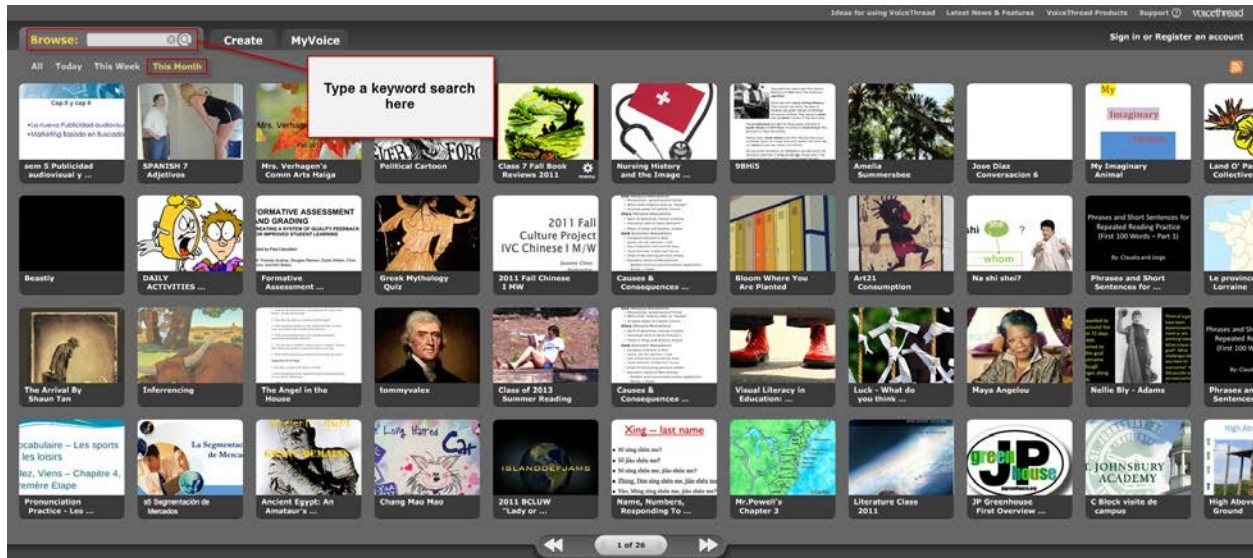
Ideas for using VoiceThread Latest News & Features VoiceThread Products Support voicethread

Browse: Create MyVoice

Sign in or Register an account

All Today This Week This Month

Type a keyword search here

Cap.6 y cap 8
•La nuevo Publicidad audiovisual
•Marketing basado en Buscadores
sem 5 Publicidad audiovisual y ...

SPANISH 7 Adjetivos

Mrs. Verhagen's Comm Arts Haiga

Political Cartoon

Class 7 Fall Book Reviews 2011

Nursing History and the Image ...

9BHiS

Amelia Summersbee

Jose Diaz Conversacion 6

My Imaginary
My Imaginary Animal

Land O' Pa Collective

Beastly

DAILY ACTIVITIES ...

FORMATIVE ASSESSMENT AND GRADING
Formative Assessment ...

Greek Mythology Quiz

2011 Fall Culture Project IVC Chinese I M/W
2011 Fall Chinese I MW

Causes & Consequences ...

Bloom Where You Are Planted

Art21 Consumption

shi ? whom
Na shi shei?

Phrases and Short Sentences for Repeated Reading Practice (First 100 Words – Part 1)
By: Claudia and Jorge
Phrases and Short Sentences for ...

Le province Lorraine

The Arrival By Shaun Tan

Inferencing

The Angel in the House

tommyvalex

Class of 2013 Summer Reading

Causes & Consequences ...

Visual Literacy in Education: ...

Luck - What do you think ...

Maya Angelou

Nellie Bly - Adams

Phrases and Sh Repeated Re (First 100 W
Phrases an Sentences

ocabulaire – Les sports les loisirs
lez, Viens – Chapitre 4, emère Etape
Pronunciation Practice - Les ...

La Segmenta de Merca
s8 Segmentación de Mercados

Ancient Egypt: An Amataur's ...

Loving Hatred Cat
Chang Mao Mao

ISLANDOFJAMS
2011 BCLUW "Lady or ...

Xing -- last name
Name, Numbers, Responding To ...

Mr.Powell's Chapter 3

Literature Class 2011

JP green house
JP Greenhouse First Overview ...

ST. JOHNSBURY ACADEMY
C Block visite de campus

High Above Ground

1 of 26